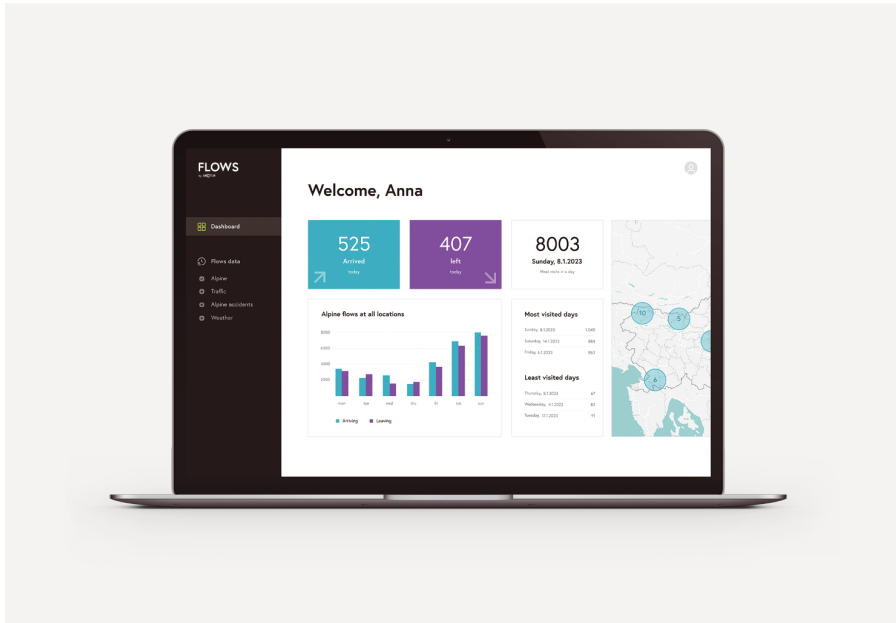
FLOWS
by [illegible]

Dashboard

Flows data
Alpine
Traffic
Alpine accidents
Weather

Welcome, Anna

525
Arrived
today

407
left
today

8003
Sunday, 8.1.2023
Most visits in a day

Alpine flows at all locations

8000
6000
4000
2000

mon tue wed thu fri sat sun

Arriving Leaving

Most visited days
Sunday, 8.1.2023 1,045
Saturday, 14.1.2023 884
Friday, 6.1.2023 863

Least visited days
Thursday, 5.1.2023 67
Wednesday, 4.1.2023 83
Tuesday, 17.1.2023 91

10
5
6